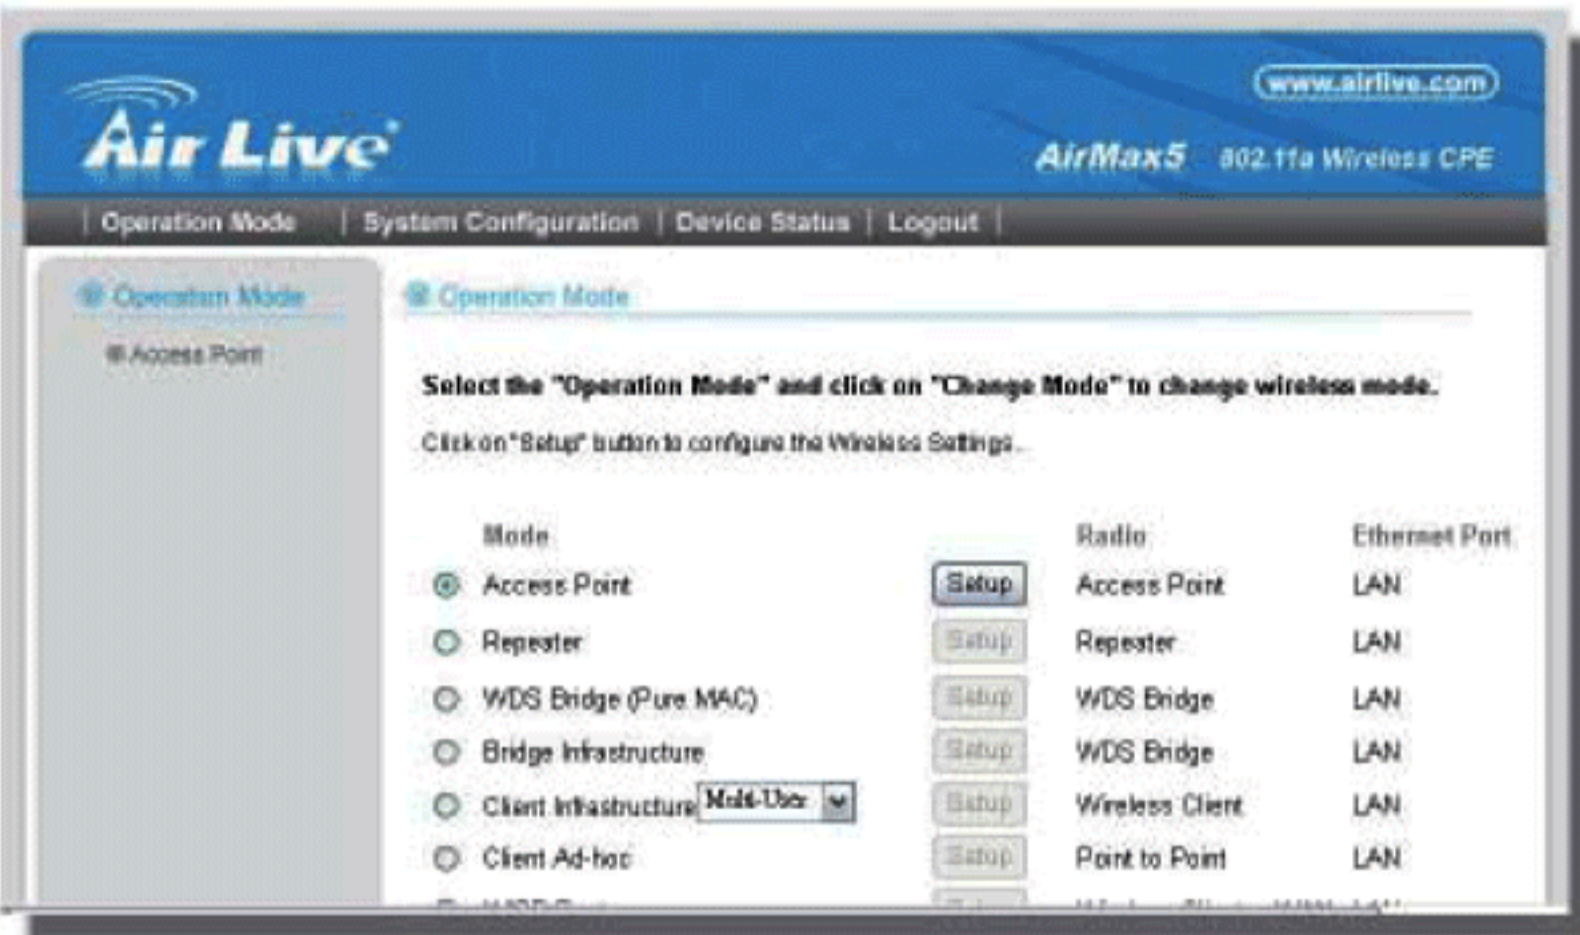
www.airlive.com

Air Live

AirMax5 802.11a Wireless CPE

| Operation Mode | System Configuration | Device Status | Logout |

Operation Mode

Access Point

Operation Mode

Select the "Operation Mode" and click on "Change Mode" to change wireless mode.

Click on "Setup" button to configure the Wireless Settings.

| Mode | | Radio | Ethernet Port |
|---|---|---|---|
| Access Point | Setup | Access Point | LAN |
| Repeater | Setup | Repeater | LAN |
| WDS Bridge (Pure MAC) | Setup | WDS Bridge | LAN |
| Bridge Infrastructure | Setup | WDS Bridge | LAN |
| Client Infrastructure Multi-User | Setup | Wireless Client | LAN |
| Client Ad-hoc | Setup | Point to Point | LAN |
| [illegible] | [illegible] | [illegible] | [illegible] |